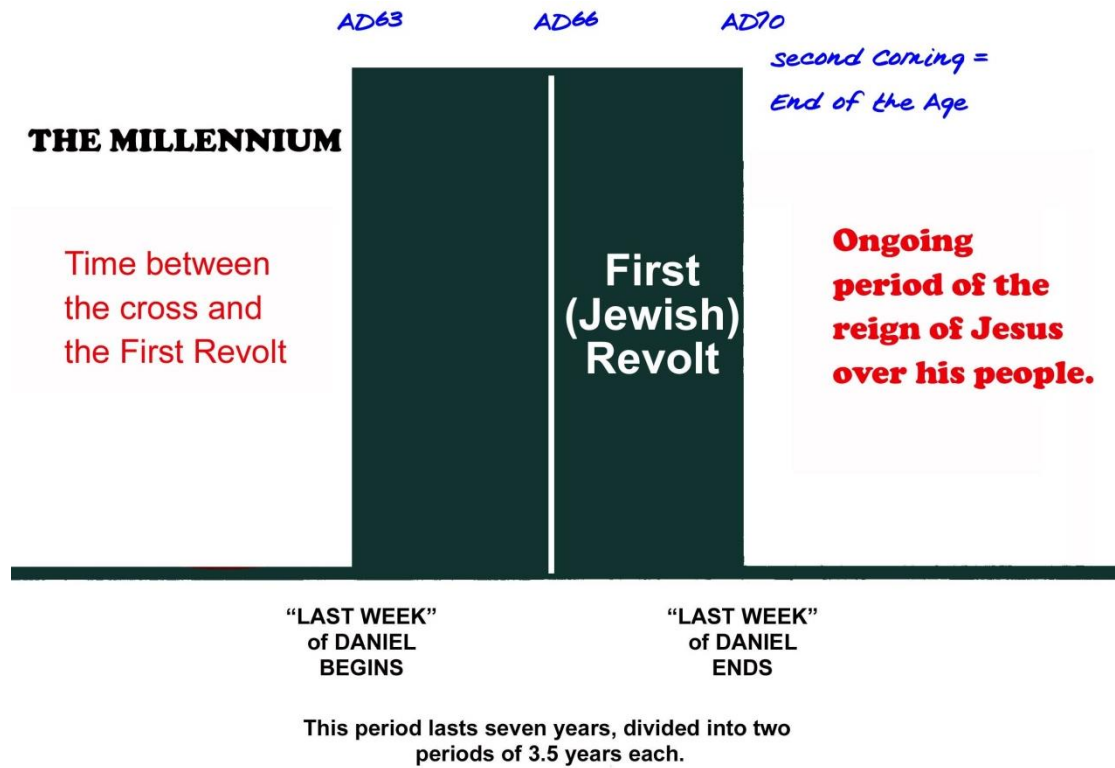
AD63 AD66 AD70

second Coming =
End of the Age

THE MILLENNIUM

Time between the cross and the First Revolt

First (Jewish) Revolt

Ongoing period of the reign of Jesus over his people.

“LAST WEEK” of DANIEL BEGINS

“LAST WEEK” of DANIEL ENDS

This period lasts seven years, divided into two periods of 3.5 years each.